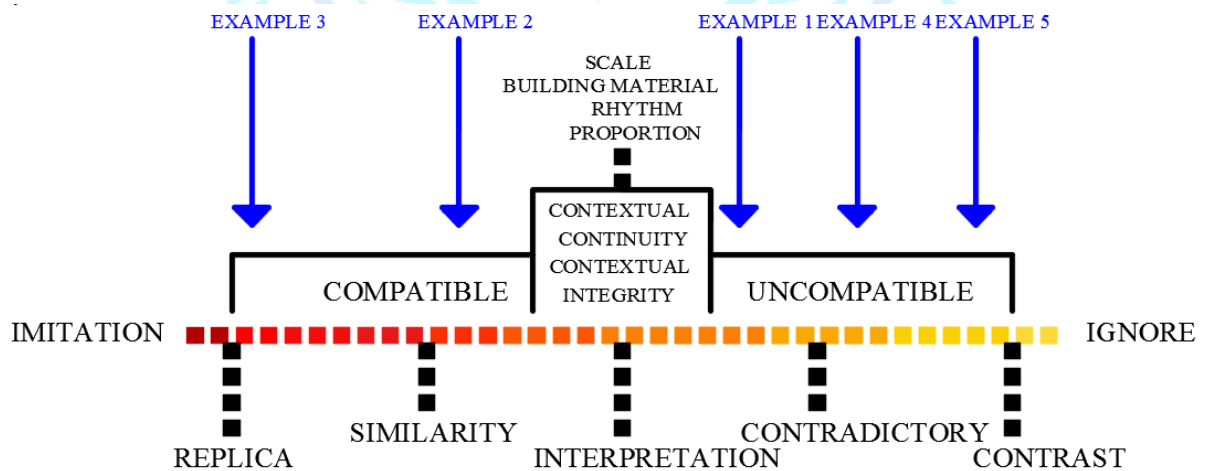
EXAMPLE 3 EXAMPLE 2 EXAMPLE 1 EXAMPLE 4 EXAMPLE 5

SCALE
BUILDING MATERIAL
RHYTHM
PROPORTION

CONTEXTUAL
CONTINUITY
CONTEXTUAL
INTEGRITY

COMPATIBLE

UNCOMPATIBLE

IMITATION

IGNORE

REPLICA

SIMILARITY

INTERPRETATION

CONTRADICTORY

CONTRAST